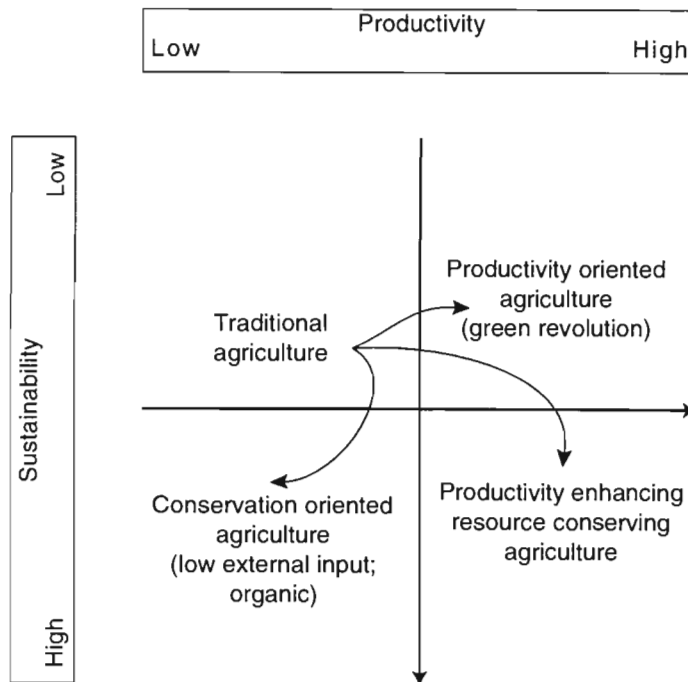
Productivity
Low High

Sustainability
Low
High

Traditional agriculture

Productivity oriented agriculture (green revolution)

Conservation oriented agriculture (low external input; organic)

Productivity enhancing resource conserving agriculture